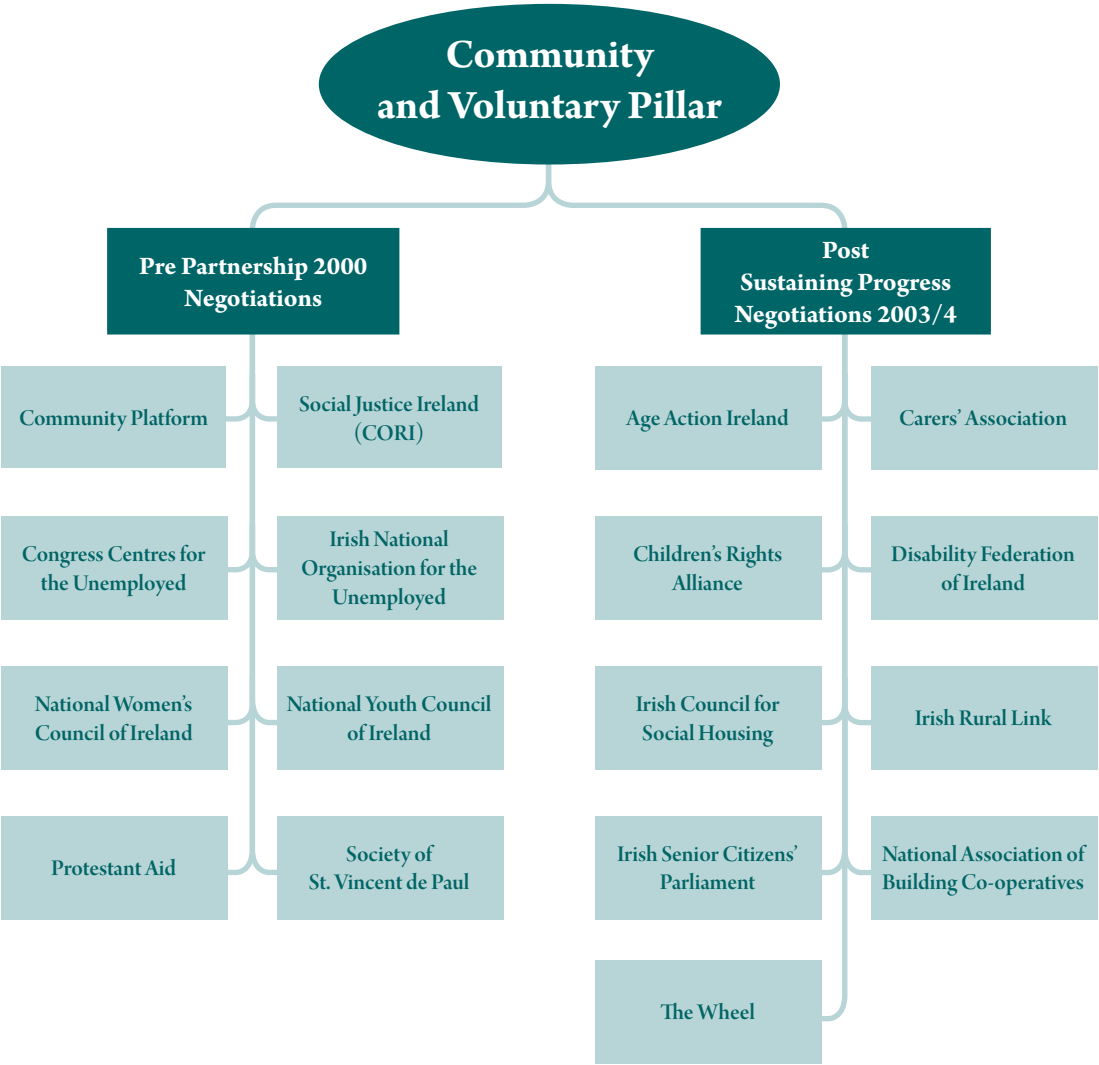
Community and Voluntary Pillar

Pre Partnership 2000 Negotiations

Community Platform

Social Justice Ireland (CORI)

Congress Centres for the Unemployed

Irish National Organisation for the Unemployed

National Women's Council of Ireland

National Youth Council of Ireland

Protestant Aid

Society of St. Vincent de Paul

Post Sustaining Progress Negotiations 2003/4

Age Action Ireland

Carers' Association

Children's Rights Alliance

Disability Federation of Ireland

Irish Council for Social Housing

Irish Rural Link

Irish Senior Citizens' Parliament

National Association of Building Co-operatives

The Wheel